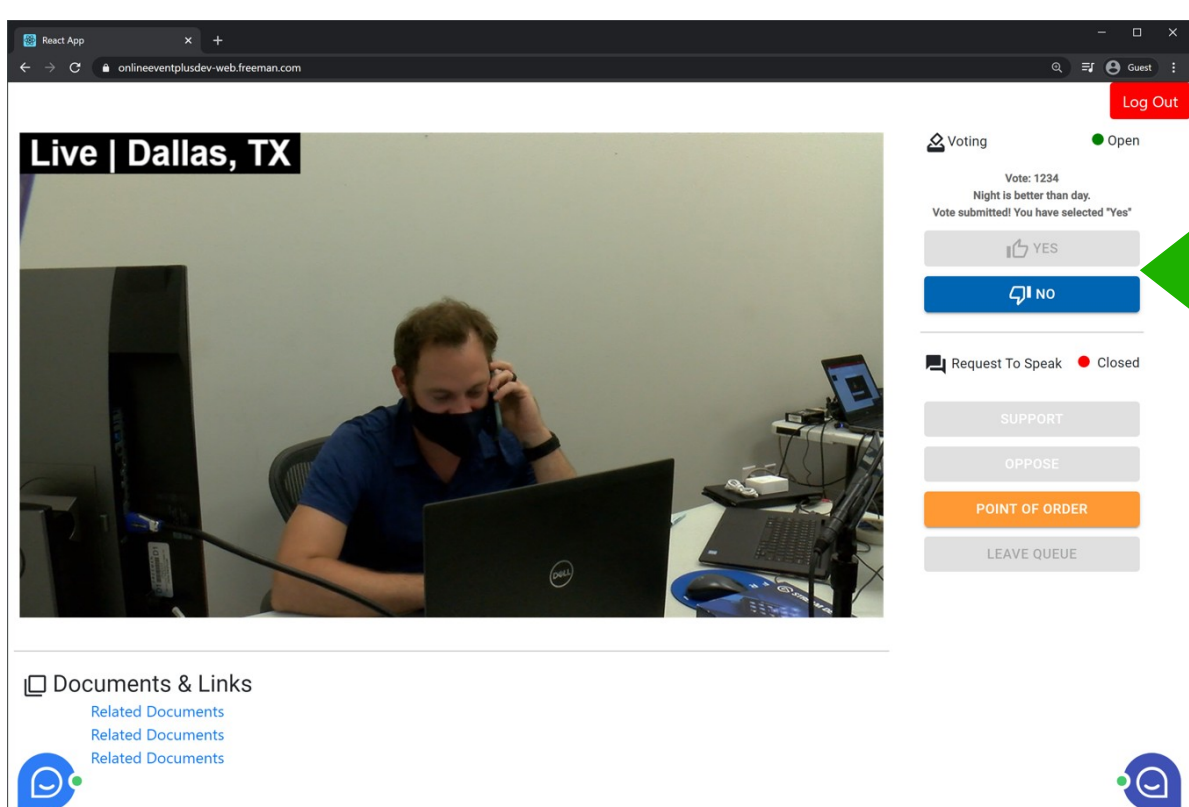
React App
onlineeventplusdev-web.freeman.com
Guest

Log Out

Live | Dallas, TX

Voting
Open

Vote: 1234
Night is better than day.
Vote submitted! You have selected "Yes"

YES
NO

Request To Speak
Closed

SUPPORT
OPPOSE
POINT OF ORDER
LEAVE QUEUE

Documents & Links
Related Documents
Related Documents
Related Documents